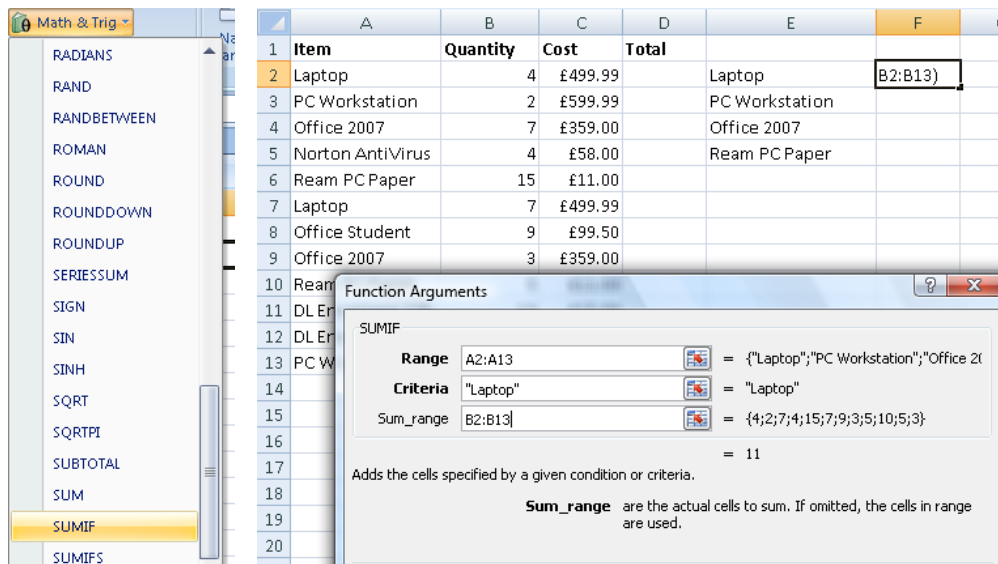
Math & Trig

RADIANS
RAND
RANDBETWEEN
ROMAN
ROUND
ROUNDDOWN
ROUNDUP
SERIESSUM
SIGN
SIN
SINH
SQRT
SQRTPI
SUBTOTAL
SUM
SUMIF
SUMIFS

| | A | B | C | D | E | F |
|---|---|---|---|---|---|---|
| 1 | Item | Quantity | Cost | Total | | |
| 2 | Laptop | 4 | £499.99 | | Laptop | B2:B13) |
| 3 | PC Workstation | 2 | £599.99 | | PC Workstation | |
| 4 | Office 2007 | 7 | £359.00 | | Office 2007 | |
| 5 | Norton AntiVirus | 4 | £58.00 | | Ream PC Paper | |
| 6 | Ream PC Paper | 15 | £11.00 | | | |
| 7 | Laptop | 7 | £499.99 | | | |
| 8 | Office Student | 9 | £99.50 | | | |
| 9 | Office 2007 | 3 | £359.00 | | | |
| 10 | Ream | | | | | |
| 11 | DL Er | | | | | |
| 12 | DL Er | | | | | |
| 13 | PC W | | | | | |
| 14 | | | | | | |
| 15 | | | | | | |
| 16 | | | | | | |
| 17 | | | | | | |
| 18 | | | | | | |
| 19 | | | | | | |
| 20 | | | | | | |

Function Arguments
?
X
SUMIF
Range A2:A13 = {"Laptop";"PC Workstation";"Office 2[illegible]
Criteria "Laptop" = "Laptop"
Sum_range B2:B13 = {4;2;7;4;15;7;9;3;5;10;5;3}
= 11
Adds the cells specified by a given condition or criteria.
Sum_range are the actual cells to sum. If omitted, the cells in range are used.